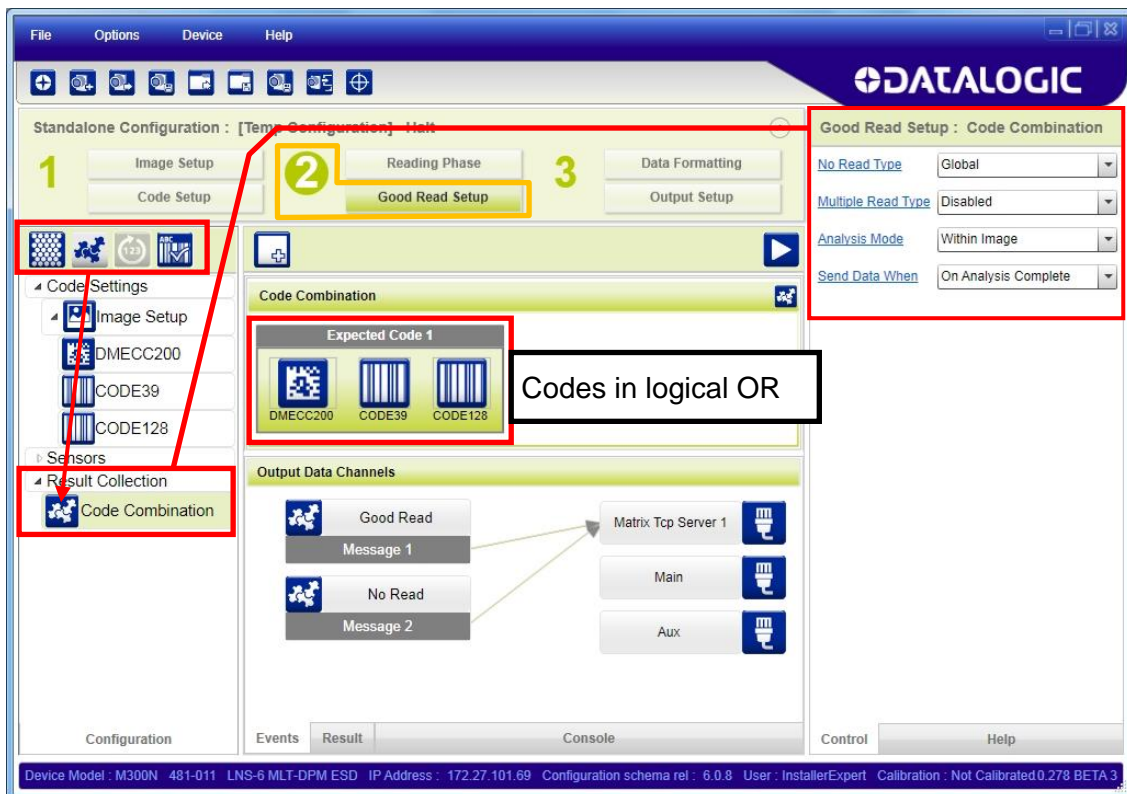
File Options Device Help

DATALOGIC

Standalone Configuration : [Temp Configuration] Halt

1 Image Setup
Code Setup

2 Reading Phase
Good Read Setup

3 Data Formatting
Output Setup

Good Read Setup : Code Combination

| | |
|---|---|
| No Read Type | Global |
| Multiple Read Type | Disabled |
| Analysis Mode | Within Image |
| Send Data When | On Analysis Complete |

Code Settings
Image Setup
DMECC200
CODE39
CODE128
Sensors
Result Collection
Code Combination

Code Combination

Expected Code 1
DMECC200 CODE39 CODE128

Codes in logical OR

Output Data Channels

Good Read
Message 1

No Read
Message 2

Matrix Tcp Server 1
Main
Aux

Configuration

Events Result Console

Control Help

Device Model : M300N 481-011 LNS-6 MLT-DPM ESD IP Address : 172.27.101.69 Configuration schema rel : 6.0.8 User : InstallerExpert Calibration : Not Calibrated 0.278 BETA 3